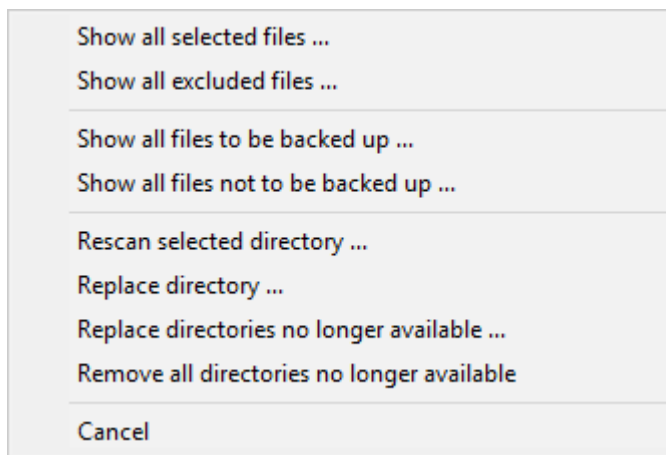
Show all selected files ...
Show all excluded files ...

Show all files to be backed up ...
Show all files not to be backed up ...

Rescan selected directory ...
Replace directory ...
Replace directories no longer available ...
Remove all directories no longer available

Cancel